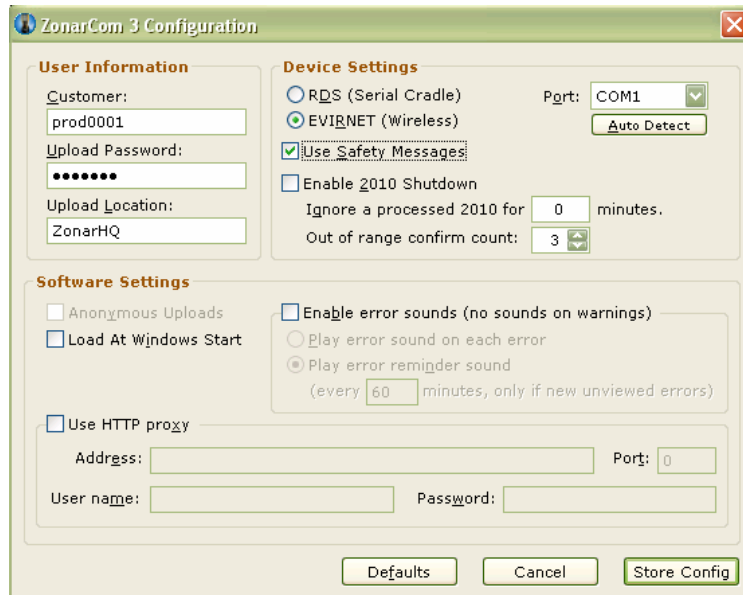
ZonarCom 3 Configuration

User Information

Customer:

prod0001

Upload Password:

•••••••

Upload Location:

ZonarHQ

Device Settings

RDS (Serial Cradle)

EVIRNET (Wireless)

Port: COM1

Auto Detect

Use Safety Messages

Enable 2010 Shutdown

Ignore a processed 2010 for 0 minutes.

Out of range confirm count: 3

Software Settings

Anonymous Uploads

Load At Windows Start

Enable error sounds (no sounds on warnings)

Play error sound on each error

Play error reminder sound

(every 60 minutes, only if new unviewed errors)

Use HTTP proxy

Address:

Port: 0

User name:

Password:

Defaults

Cancel

Store Config